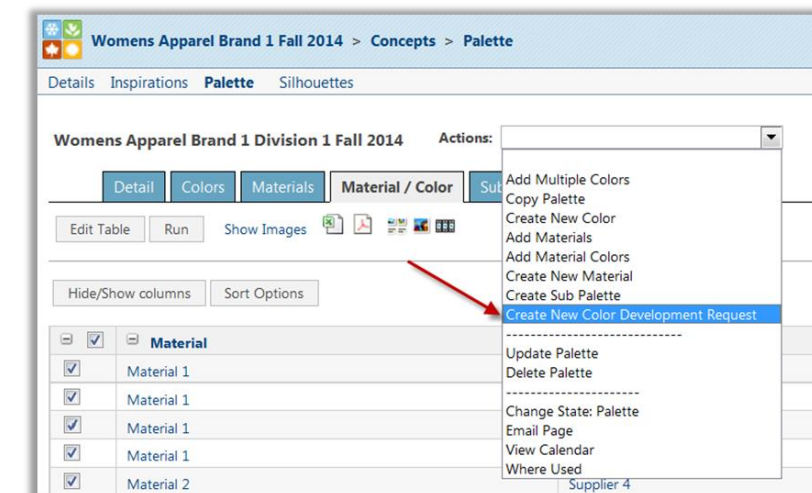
Womens Apparel Brand 1 Fall 2014 > Concepts > Palette

Details Inspirations Palette Silhouettes

Womens Apparel Brand 1 Division 1 Fall 2014

Actions:

Detail Colors Materials Material / Color Sub

Edit Table Run Show Images

Hide/Show columns Sort Options

Add Multiple Colors
Copy Palette
Create New Color
Add Materials
Add Material Colors
Create New Material
Create Sub Palette
Create New Color Development Request
-----------------------------
Update Palette
Delete Palette
----------------------
Change State: Palette
Email Page
View Calendar
Where Used

| | Material |
|---|---|
| | Material 1 |
| | Material 1 |
| | Material 1 |
| | Material 1 |
| | Material 2 |

Supplier 4